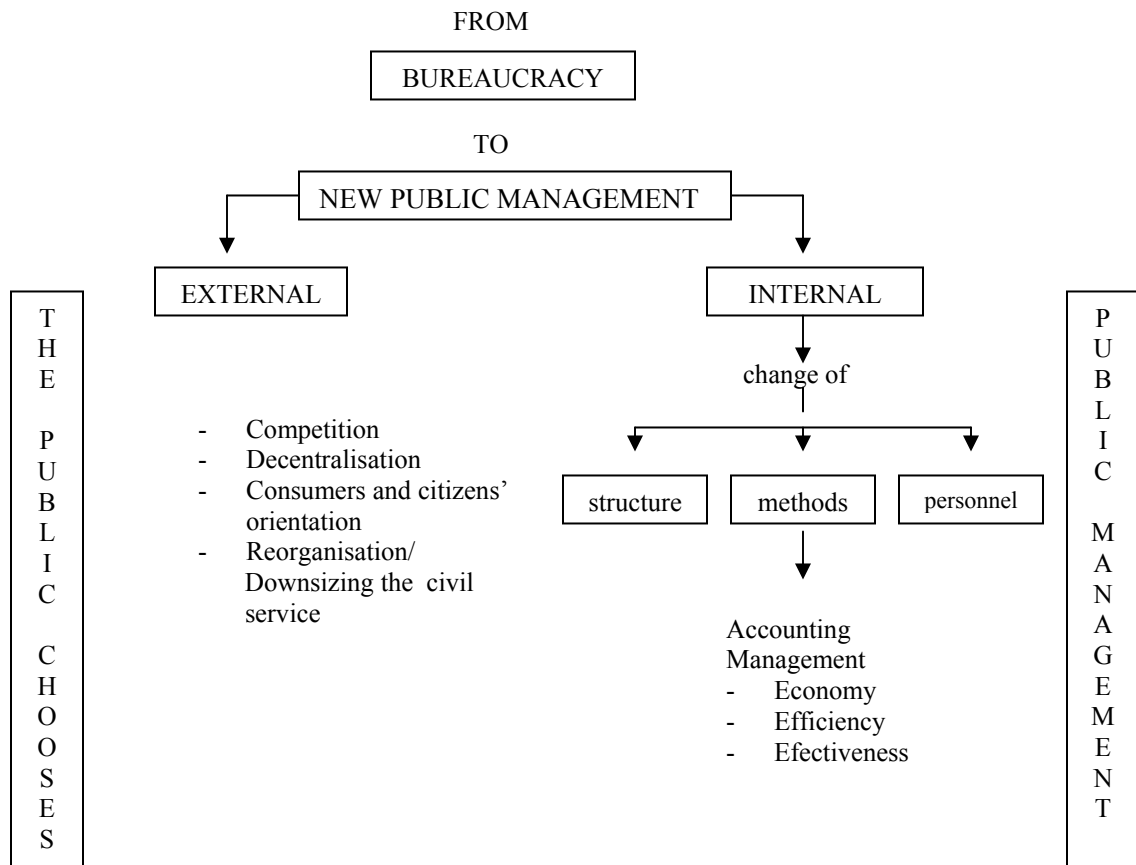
FROM

BUREAUCRACY

TO

NEW PUBLIC MANAGEMENT

THE PUBLIC CHOOSES

EXTERNAL

- Competition
- Decentralisation
- Consumers and citizens' orientation
- Reorganisation/ Downsizing the civil service

INTERNAL

change of

structure

methods

personnel

Accounting Management
- Economy
- Efficiency
- Efectiveness

PUBLIC MANAGEMENT